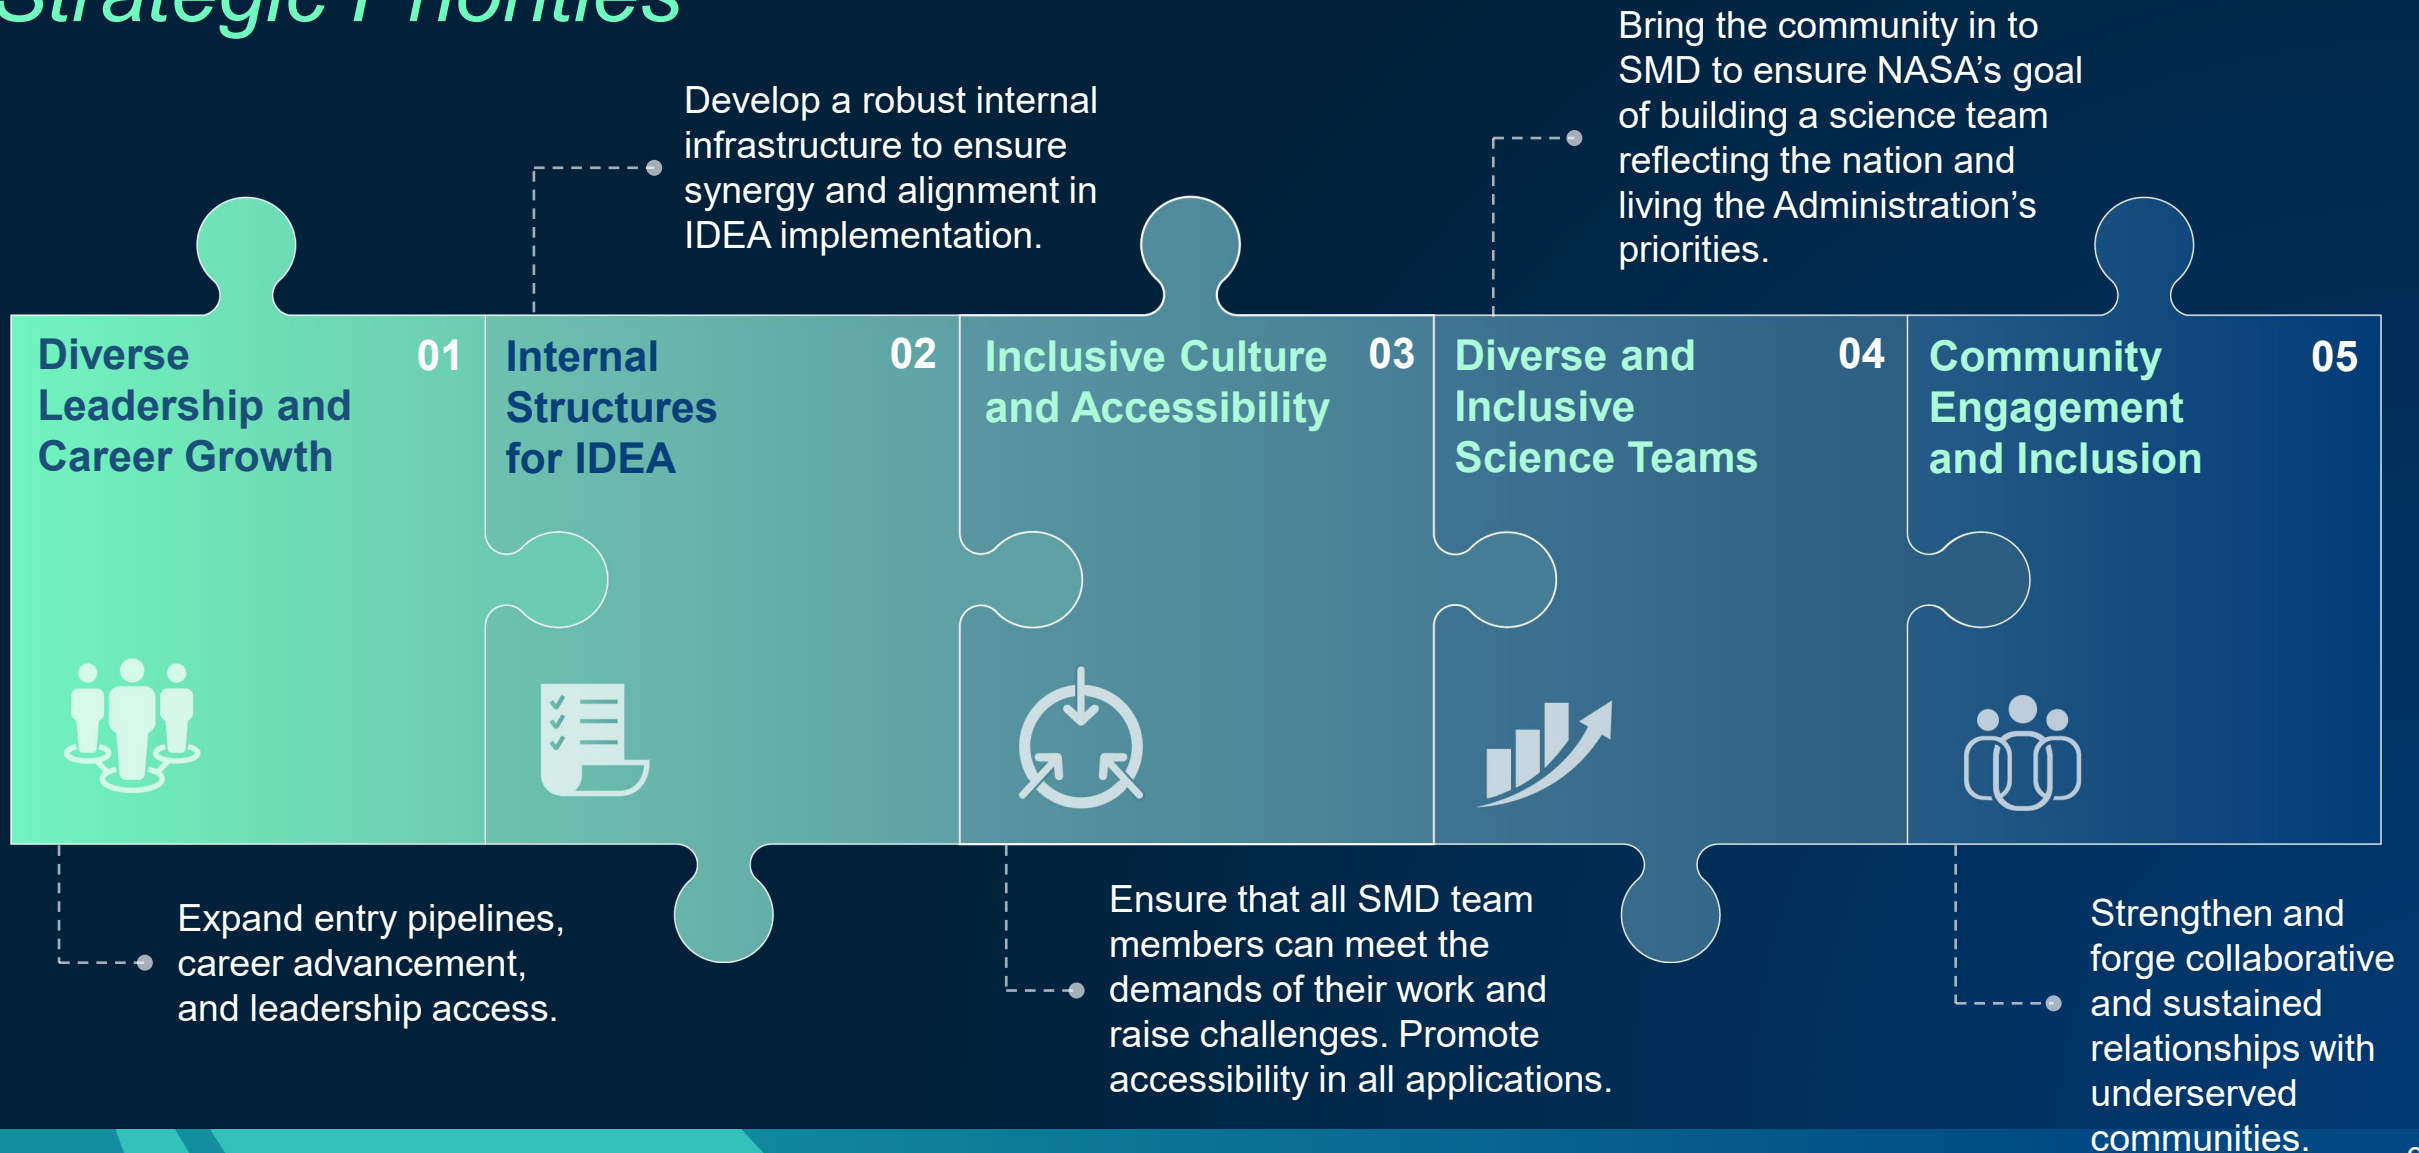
Strategic Priorities

Develop a robust internal infrastructure to ensure synergy and alignment in IDEA implementation.

Bring the community in to SMD to ensure NASA's goal of building a science team reflecting the nation and living the Administration's priorities.

Diverse Leadership and Career Growth 01

Internal Structures for IDEA 02

Inclusive Culture and Accessibility 03

Diverse and Inclusive Science Teams 04

Community Engagement and Inclusion 05

Expand entry pipelines, career advancement, and leadership access.

Ensure that all SMD team members can meet the demands of their work and raise challenges. Promote accessibility in all applications.

Strengthen and forge collaborative and sustained relationships with underserved communities.